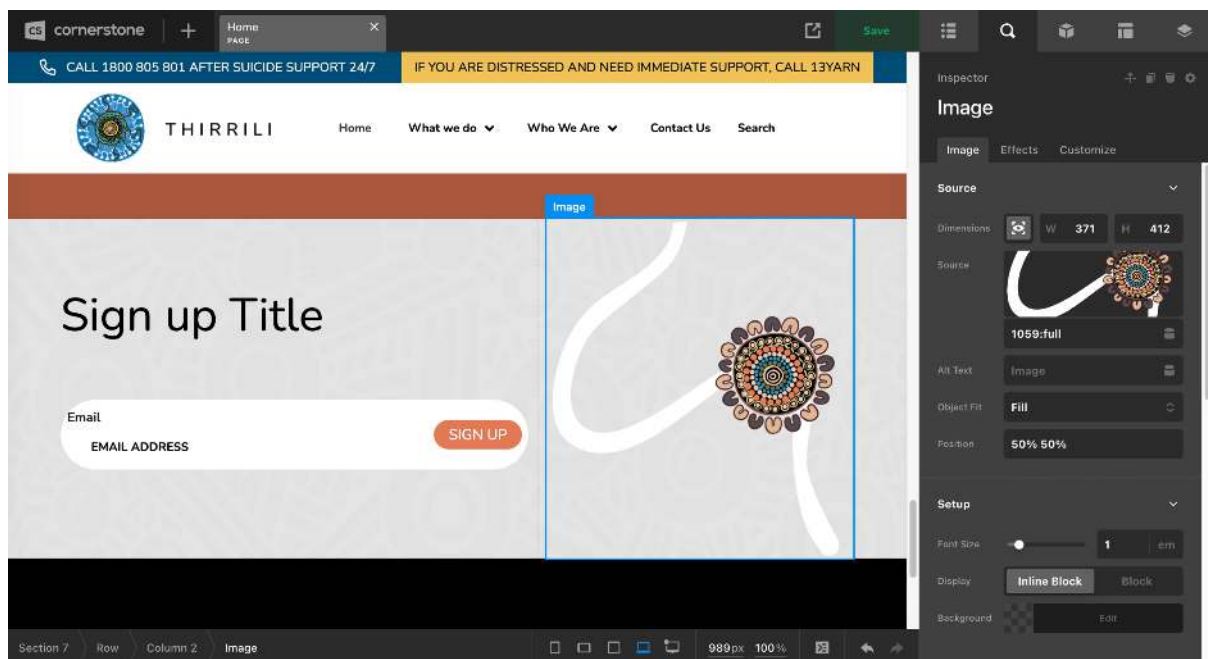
cornerstone + Home PAGE × Save

CALL 1800 805 801 AFTER SUICIDE SUPPORT 24/7 IF YOU ARE DISTRESSED AND NEED IMMEDIATE SUPPORT, CALL 13YARN

THIRRILI Home What we do Who We Are Contact Us Search

Image

Sign up Title

Email
EMAIL ADDRESS
SIGN UP

Inspector
Image
Image Effects Customize
Source
Dimensions W 371 H 412
Source
1059:full
Alt Text Image
Object Fit Fill
Position 50% 50%
Setup
Font Size 1 em
Display Inline Block Block
Background Edit

Section 7 Row Column 2 Image 989px 100%